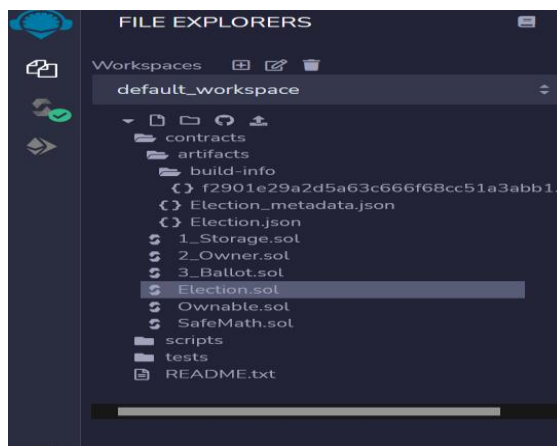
FILE EXPLORERS

Workspaces

default_workspace

contracts
artifacts
build-info
{} f2901e29a2d5a63c666f68cc51a3abb1
{} Election_metadata.json
{} Election.json
1_Storage.sol
2_Owner.sol
3_Ballot.sol
Election.sol
Ownable.sol
SafeMath.sol
scripts
tests
README.txt